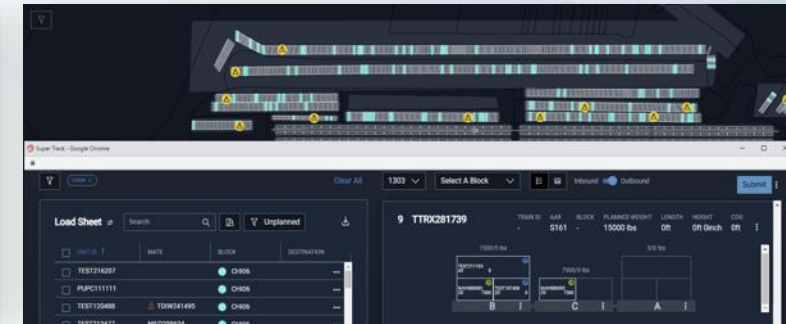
Super Track - Google Chrome

Clear All
1303
Select A Block
Inbound
Outbound
Submit

Load Sheet
Search
Unplanned

| UNIT ID | MATE | BLOCK | DESTINATION |
|---|---|---|---|
| TEST216207 | | CH06 | |
| PUPC111111 | | CH06 | |
| TEST120488 | TDIW341495 | CH06 | |
| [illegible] | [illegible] | CH06 | |

9 TTRX281739
TRAIN ID
-
AAR
S161
BLOCK
-
PLANNED WEIGHT
15000 lbs
LENGTH
0ft
HEIGHT
0ft 0inch
COG
0ft

7500/0 lbs
7500/0 lbs
0/0 lbs
B
C
A